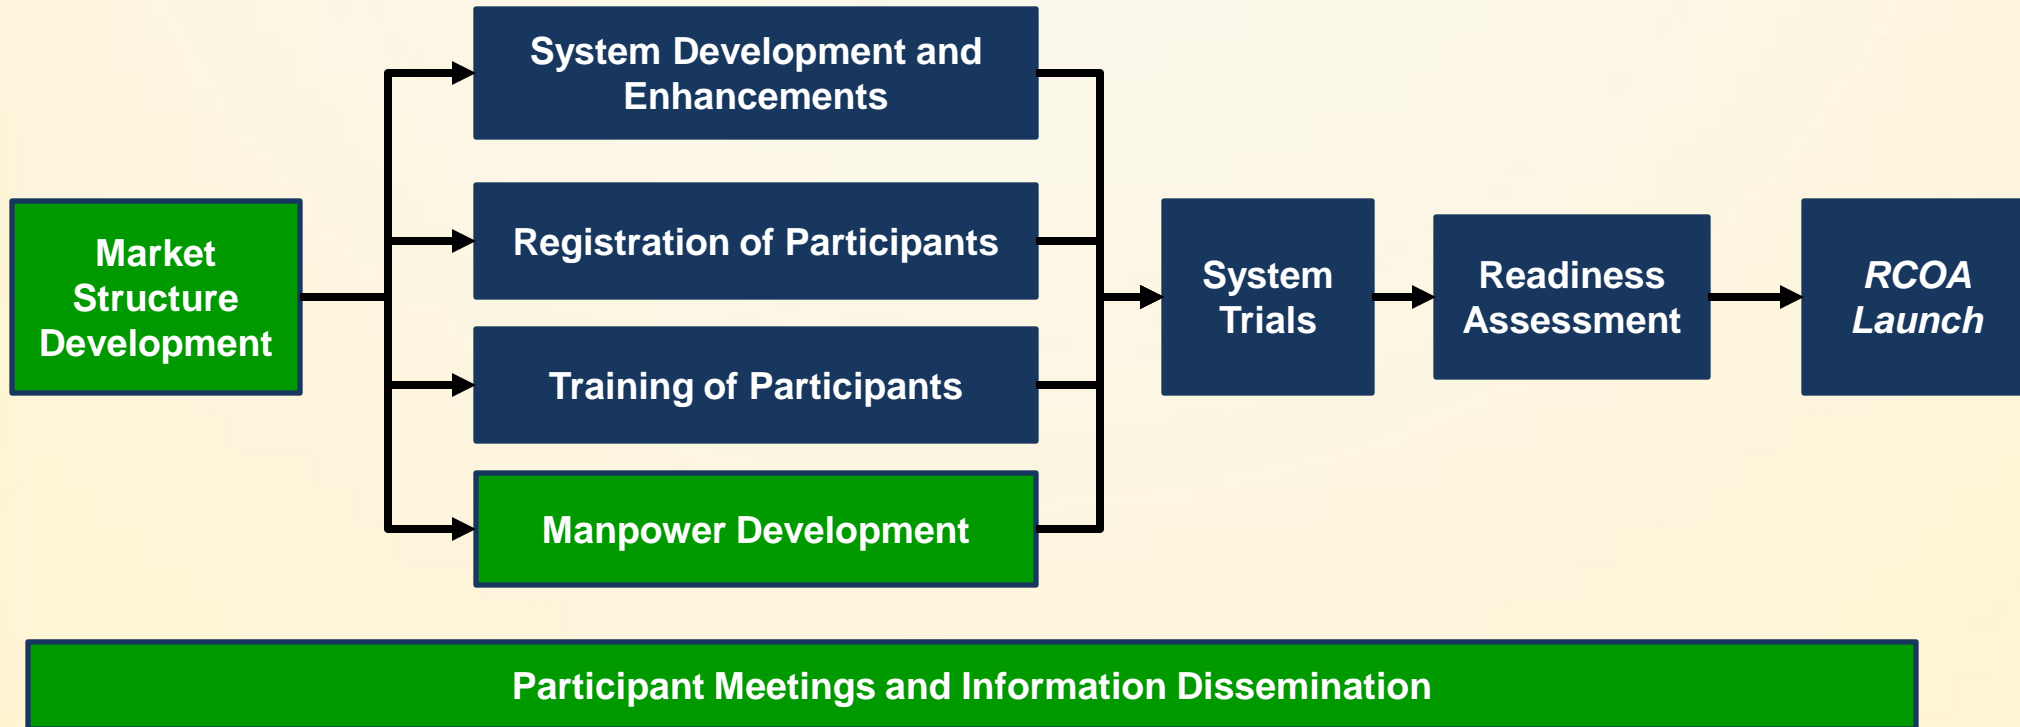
Market Structure Development

System Development and Enhancements

Registration of Participants

Training of Participants

Manpower Development

System Trials

Readiness Assessment

*RCOA Launch*

Participant Meetings and Information Dissemination